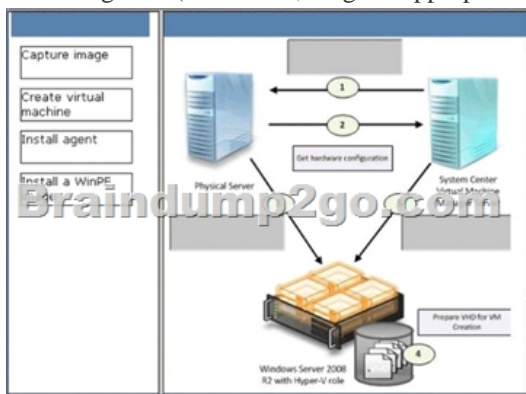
Capture image

Create virtual machine

Install agent

Install a WinPE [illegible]

1

2

Get hardware configuration

Physical Server

System Center Virtual Machine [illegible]

Braindump2go.com

Prepare VHD for VM Creation

4

Windows Server 2008 R2 with Hyper-V role